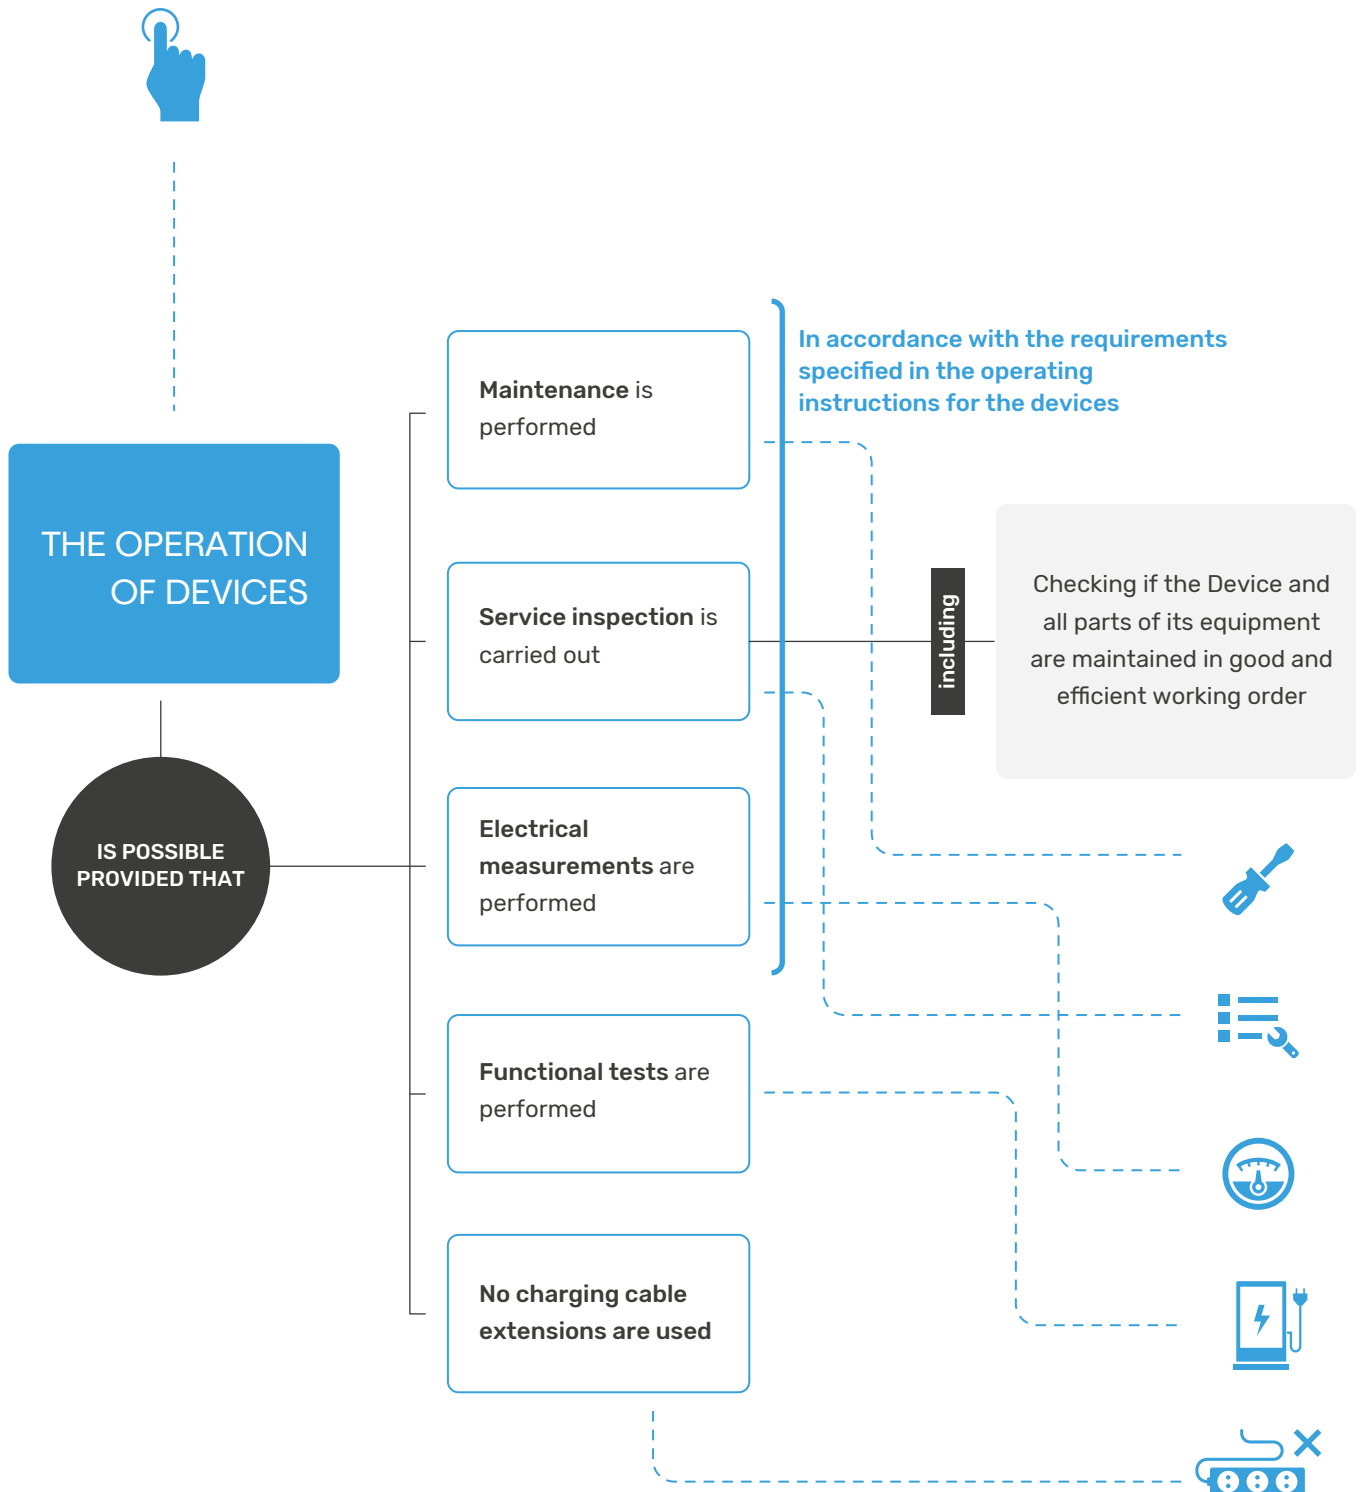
THE OPERATION OF DEVICES

IS POSSIBLE PROVIDED THAT

Maintenance is performed

Service inspection is carried out

Electrical measurements are performed

Functional tests are performed

No charging cable extensions are used

In accordance with the requirements specified in the operating instructions for the devices

including

Checking if the Device and all parts of its equipment are maintained in good and efficient working order